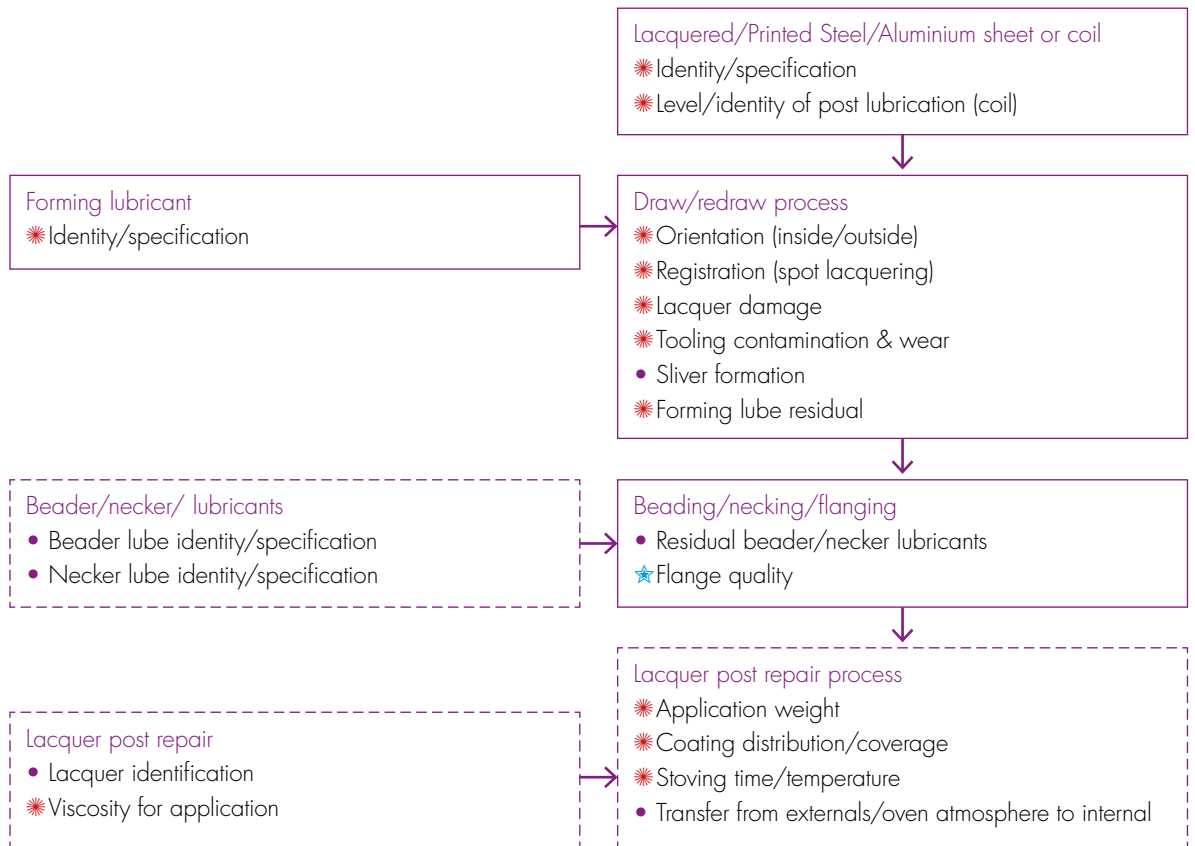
Lacquered/Printed Steel/Aluminium sheet or coil
✺Identity/specification
✺Level/identity of post lubrication (coil)

Forming lubricant
✺Identity/specification

Draw/redraw process
✺Orientation (inside/outside)
✺Registration (spot lacquering)
✺Lacquer damage
✺Tooling contamination & wear
• Sliver formation
✺Forming lube residual

Beader/necker/ lubricants
• Beader lube identity/specification
• Necker lube identity/specification

Beading/necking/flanging
• Residual beader/necker lubricants
✯Flange quality

Lacquer post repair
• Lacquer identification
✺Viscosity for application

Lacquer post repair process
✺Application weight
✺Coating distribution/coverage
✺Stoving time/temperature
• Transfer from externals/oven atmosphere to internal